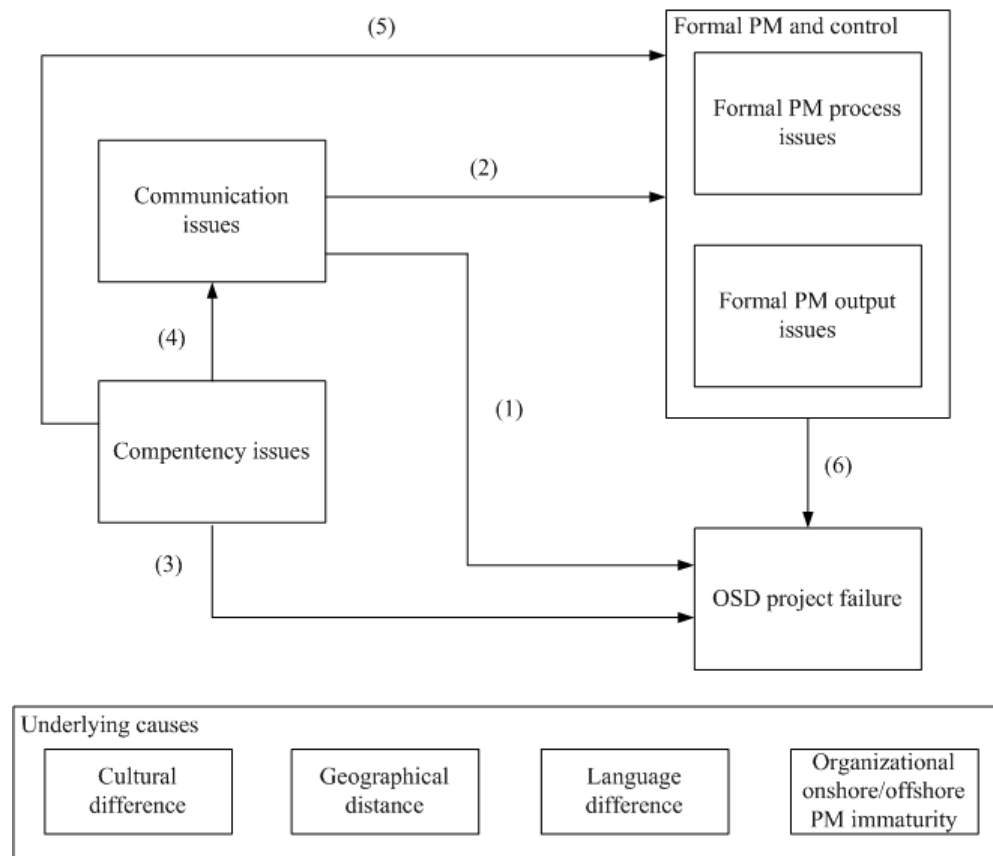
(5)

Formal PM and control

Formal PM process issues

Communication issues

(2)

Formal PM output issues

(4)

(1)

Compentency issues

(6)

(3)

OSD project failure

Underlying causes

Cultural difference

Geographical distance

Language difference

Organizational onshore/offshore PM immaturity